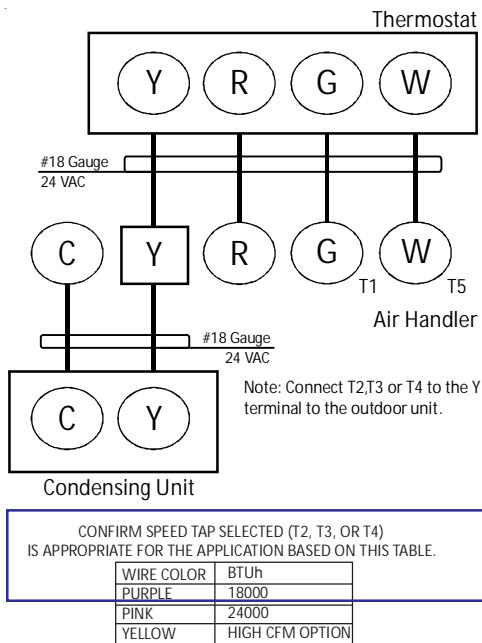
Thermostat

Y R G W

#18 Gauge
24 VAC

C Y R G W
T1 T5

Air Handler

#18 Gauge
24 VAC

Note: Connect T2,T3 or T4 to the Y terminal to the outdoor unit.

C Y

Condensing Unit

CONFIRM SPEED TAP SELECTED (T2, T3, OR T4) IS APPROPRIATE FOR THE APPLICATION BASED ON THIS TABLE.

| WIRE COLOR | BTUh |
|---|---|
| PURPLE | 18000 |
| PINK | 24000 |
| YELLOW | HIGH CFM OPTION |